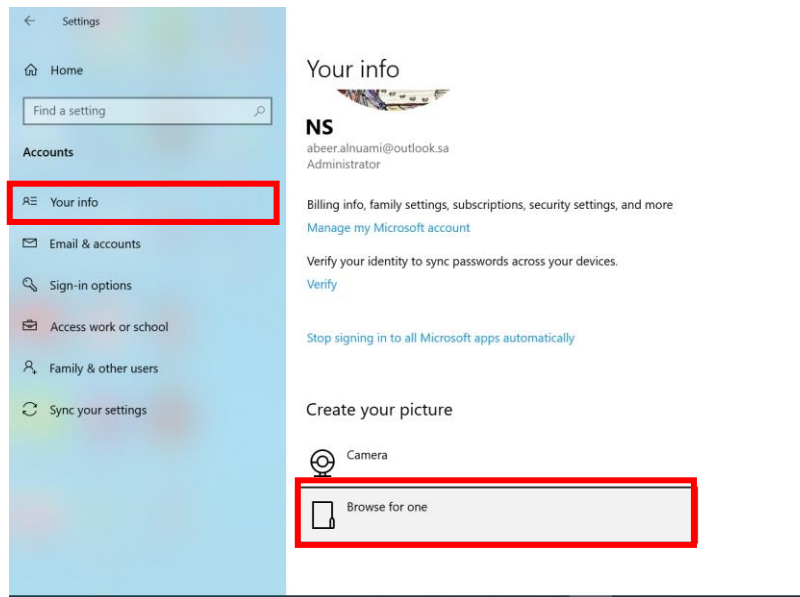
Settings

Home

Find a setting

Accounts

Your info

Email & accounts

Sign-in options

Access work or school

Family & other users

Sync your settings

Your info

NS
abeer.alnuami@outlook.sa
Administrator

Billing info, family settings, subscriptions, security settings, and more
Manage my Microsoft account

Verify your identity to sync passwords across your devices.
Verify

Stop signing in to all Microsoft apps automatically

Create your picture

Camera

Browse for one